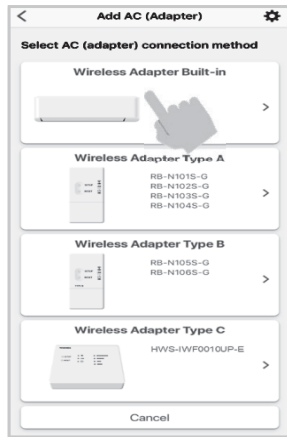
Add AC (Adapter)

Select AC (adapter) connection method

Wireless Adapter Built-in

>

Wireless Adapter Type A

RB-N101S-G
RB-N102S-G
RB-N103S-G
RB-N104S-G

>

Wireless Adapter Type B

RB-N105S-G
RB-N106S-G

>

Wireless Adapter Type C

HWS-IWF0010UP-E

>

Cancel